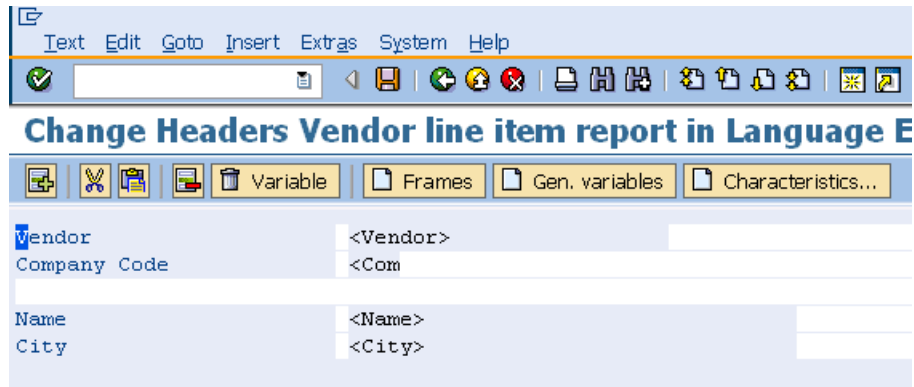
Text Edit Goto Insert Extras System Help

Change Headers Vendor line item report in Language E

Variable Frames Gen. variables Characteristics...

Vendor <Vendor>
Company Code <Com

Name <Name>
City <City>